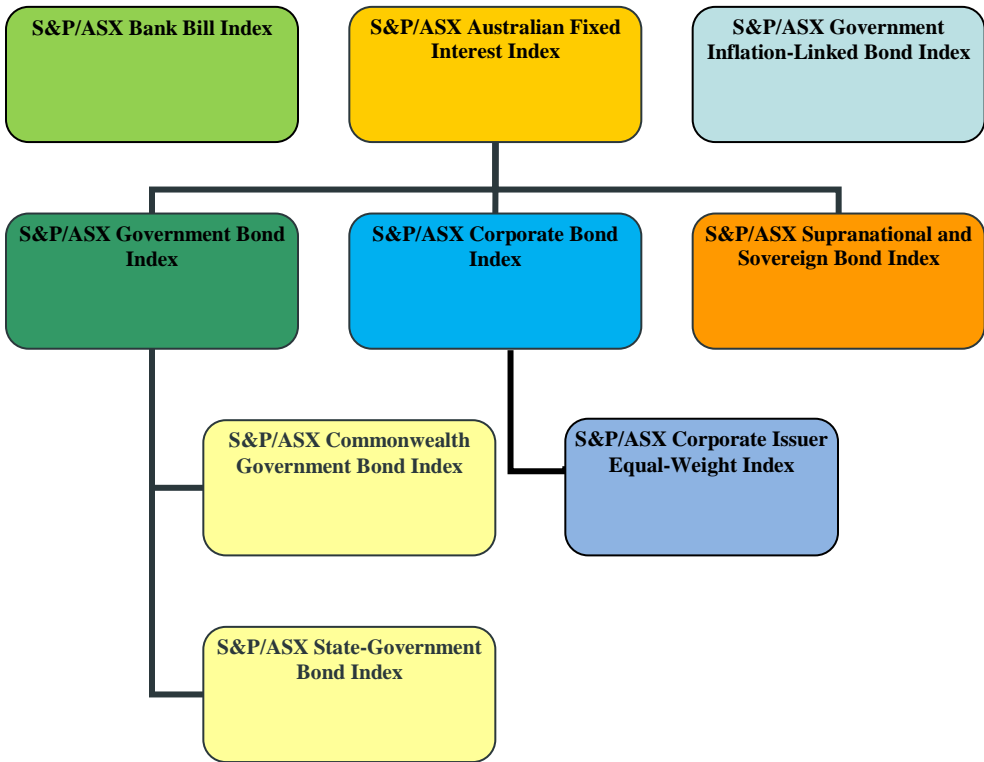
S&P/ASX Bank Bill Index

S&P/ASX Australian Fixed Interest Index

S&P/ASX Government Inflation-Linked Bond Index

S&P/ASX Government Bond Index

S&P/ASX Corporate Bond Index

S&P/ASX Supranational and Sovereign Bond Index

S&P/ASX Commonwealth Government Bond Index

S&P/ASX Corporate Issuer Equal-Weight Index

S&P/ASX State-Government Bond Index